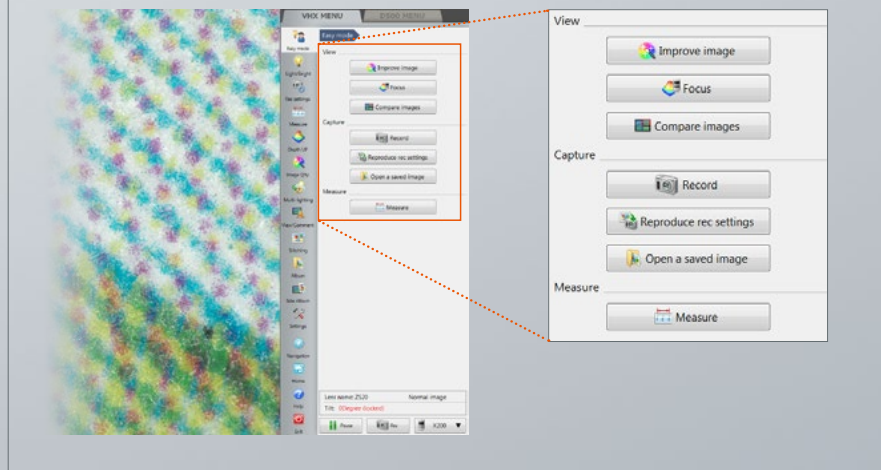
VHX MENU
Easy mode
View
Improve image
Focus
Compare images
Capture
Record
Reproduce rec settings
Open a saved image
Measure
Measure
Easy mode
Lens name: Z520
Normal image
Tilt: (Degree locked)
Pause
Rec
X200

View
Improve image
Focus
Compare images
Capture
Record
Reproduce rec settings
Open a saved image
Measure
Measure